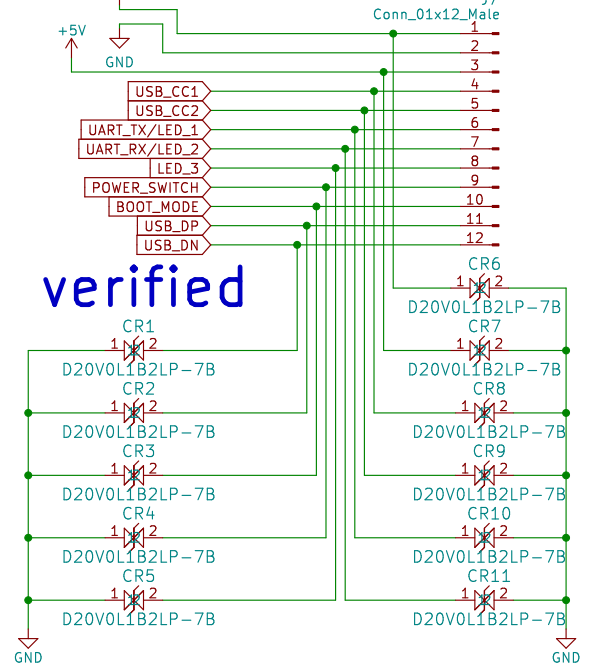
J?
Conn_01x12_Male
+5V
GND
1
2
3
4
5
6
7
8
9
10
11
12
USB_CC1
USB_CC2
UART_TX/LED_1
UART_RX/LED_2
LED_3
POWER_SWITCH
BOOT_MODE
USB_DP
USB_DN
verified
CR6
1 2
D20V0L1B2LP-7B
CR7
1 2
D20V0L1B2LP-7B
CR8
1 2
D20V0L1B2LP-7B
CR9
1 2
D20V0L1B2LP-7B
CR10
1 2
D20V0L1B2LP-7B
CR11
1 2
D20V0L1B2LP-7B
CR1
1 2
D20V0L1B2LP-7B
CR2
1 2
D20V0L1B2LP-7B
CR3
1 2
D20V0L1B2LP-7B
CR4
1 2
D20V0L1B2LP-7B
CR5
1 2
D20V0L1B2LP-7B
GND
GND